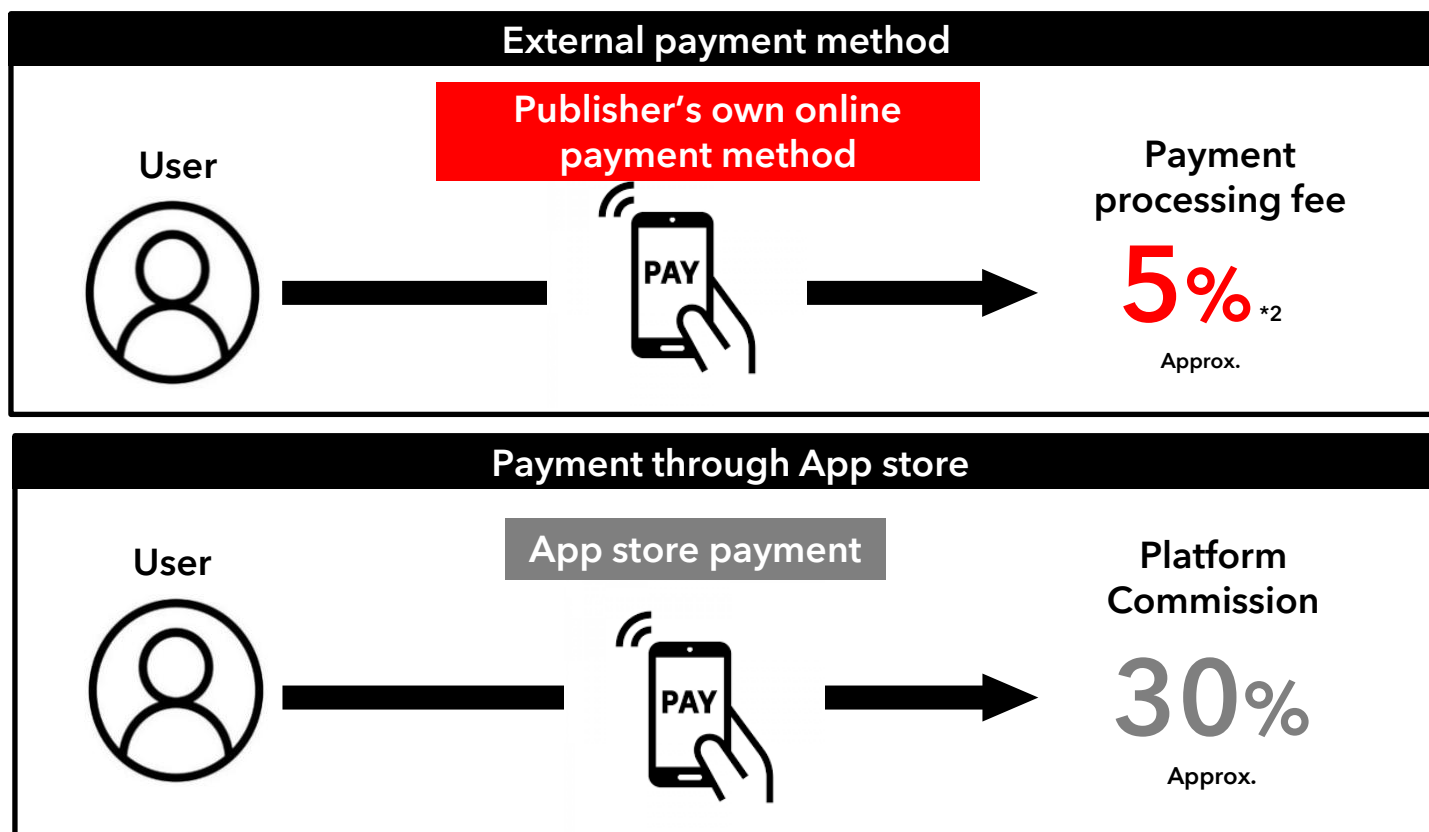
External payment method

Publisher’s own online payment method

User

PAY

Payment processing fee

5% *2

Approx.

Payment through App store

App store payment

User

PAY

Platform Commission

30%

Approx.